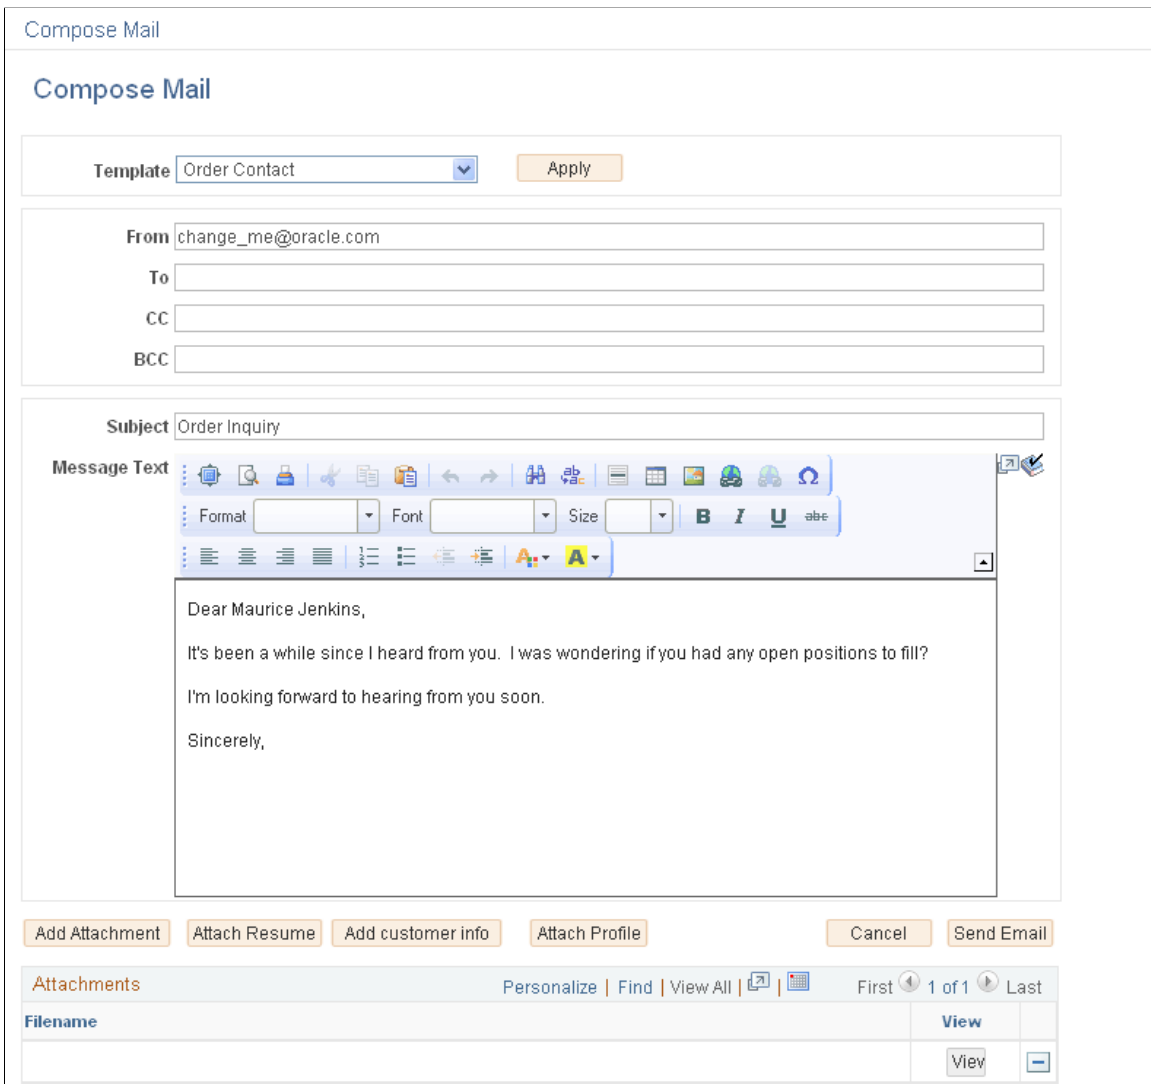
Compose Mail

Compose Mail

Template Order Contact Apply

From change_me@oracle.com

To

CC

BCC

Subject Order Inquiry

Message Text

Format Font Size

Dear Maurice Jenkins,

It's been a while since I heard from you. I was wondering if you had any open positions to fill?

I'm looking forward to hearing from you soon.

Sincerely,

Add Attachment Attach Resume Add customer info Attach Profile Cancel Send Email

Attachments Personalize | Find | View All | First 1 of 1 Last

| Filename | View |
|---|---|
| | View |